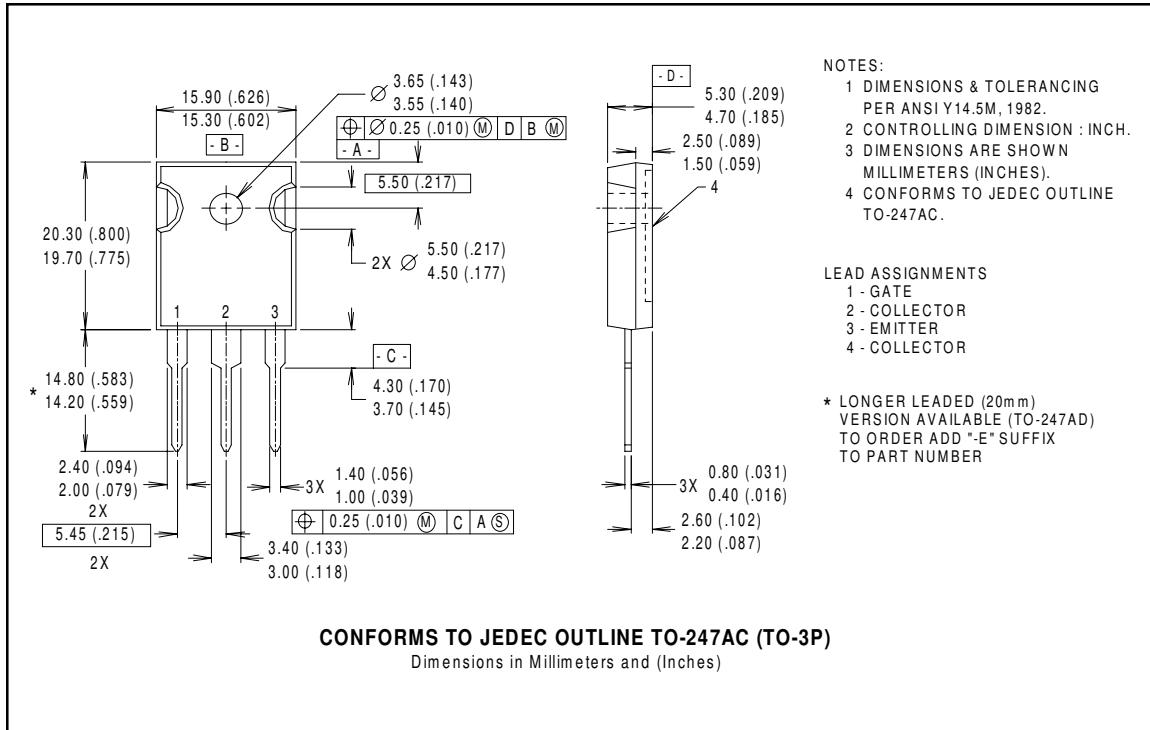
15.90 (.626)
15.30 (.602)
- B -

$\varnothing$ 3.65 (.143)
3.55 (.140)

$\oplus$ | $\varnothing$ 0.25 (.010) Ⓜ | D | B Ⓜ

- A -

5.50 (.217)

20.30 (.800)
19.70 (.775)

2X $\varnothing$ 5.50 (.217)
4.50 (.177)

1 2 3

- C -

\* 14.80 (.583)
14.20 (.559)

4.30 (.170)
3.70 (.145)

2.40 (.094)
2.00 (.079)
2X

5.45 (.215)
2X

3X 1.40 (.056)
1.00 (.039)

$\oplus$ | 0.25 (.010) Ⓜ | C | A Ⓢ

3.40 (.133)
3.00 (.118)

- D -
5.30 (.209)
4.70 (.185)
2.50 (.089)
1.50 (.059)
4

3X 0.80 (.031)
0.40 (.016)
2.60 (.102)
2.20 (.087)

NOTES:
1 DIMENSIONS & TOLERANCING PER ANSI Y14.5M, 1982.
2 CONTROLLING DIMENSION : INCH.
3 DIMENSIONS ARE SHOWN MILLIMETERS (INCHES).
4 CONFORMS TO JEDEC OUTLINE TO-247AC.

LEAD ASSIGNMENTS
1 - GATE
2 - COLLECTOR
3 - EMITTER
4 - COLLECTOR

\* LONGER LEADED (20mm) VERSION AVAILABLE (TO-247AD) TO ORDER ADD "-E" SUFFIX TO PART NUMBER

CONFORMS TO JEDEC OUTLINE TO-247AC (TO-3P)
Dimensions in Millimeters and (Inches)